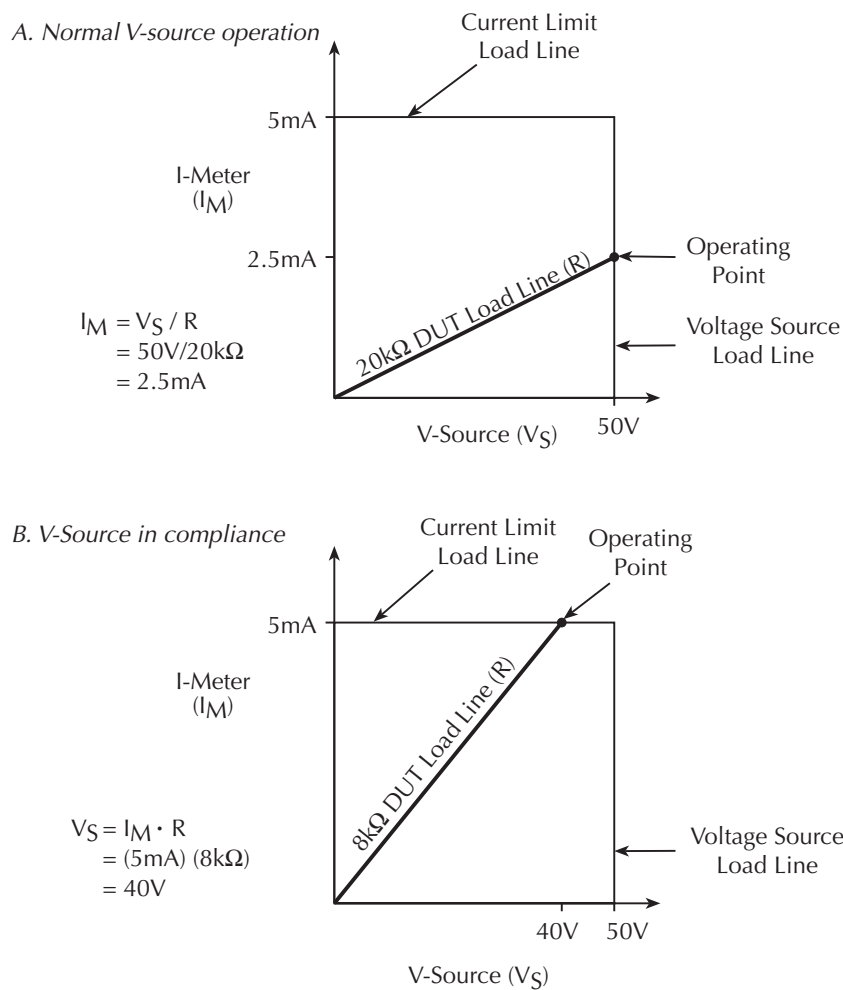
A. Normal V-source operation

Current Limit Load Line

5mA

I-Meter ($I_M$)

2.5mA

20kΩ DUT Load Line (R)

Operating Point

$I_M = V_S / R$
$= 50V/20k\Omega$
$= 2.5mA$

Voltage Source Load Line

V-Source ($V_S$)

50V

B. V-Source in compliance

Current Limit Load Line

Operating Point

5mA

I-Meter ($I_M$)

8kΩ DUT Load Line (R)

$V_S = I_M \cdot R$
$= (5mA)\ (8k\Omega)$
$= 40V$

Voltage Source Load Line

40V

50V

V-Source ($V_S$)